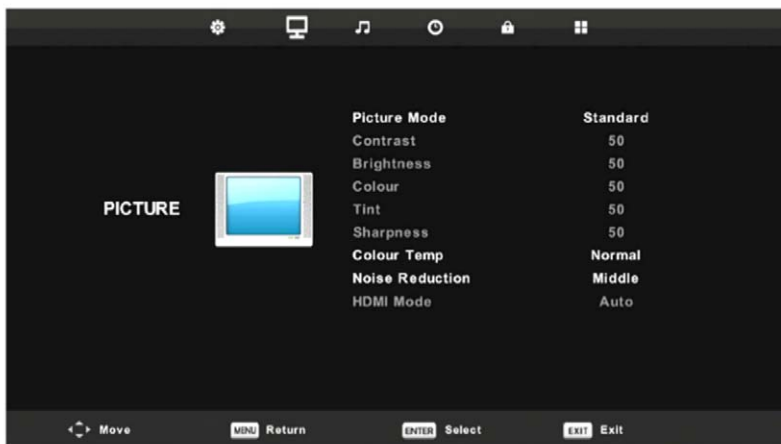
PICTURE

| | |
|---|---|
| Picture Mode | Standard |
| Contrast | 50 |
| Brightness | 50 |
| Colour | 50 |
| Tint | 50 |
| Sharpness | 50 |
| Colour Temp | Normal |
| Noise Reduction | Middle |
| HDMI Mode | Auto |

Move MENU Return ENTER Select EXIT Exit